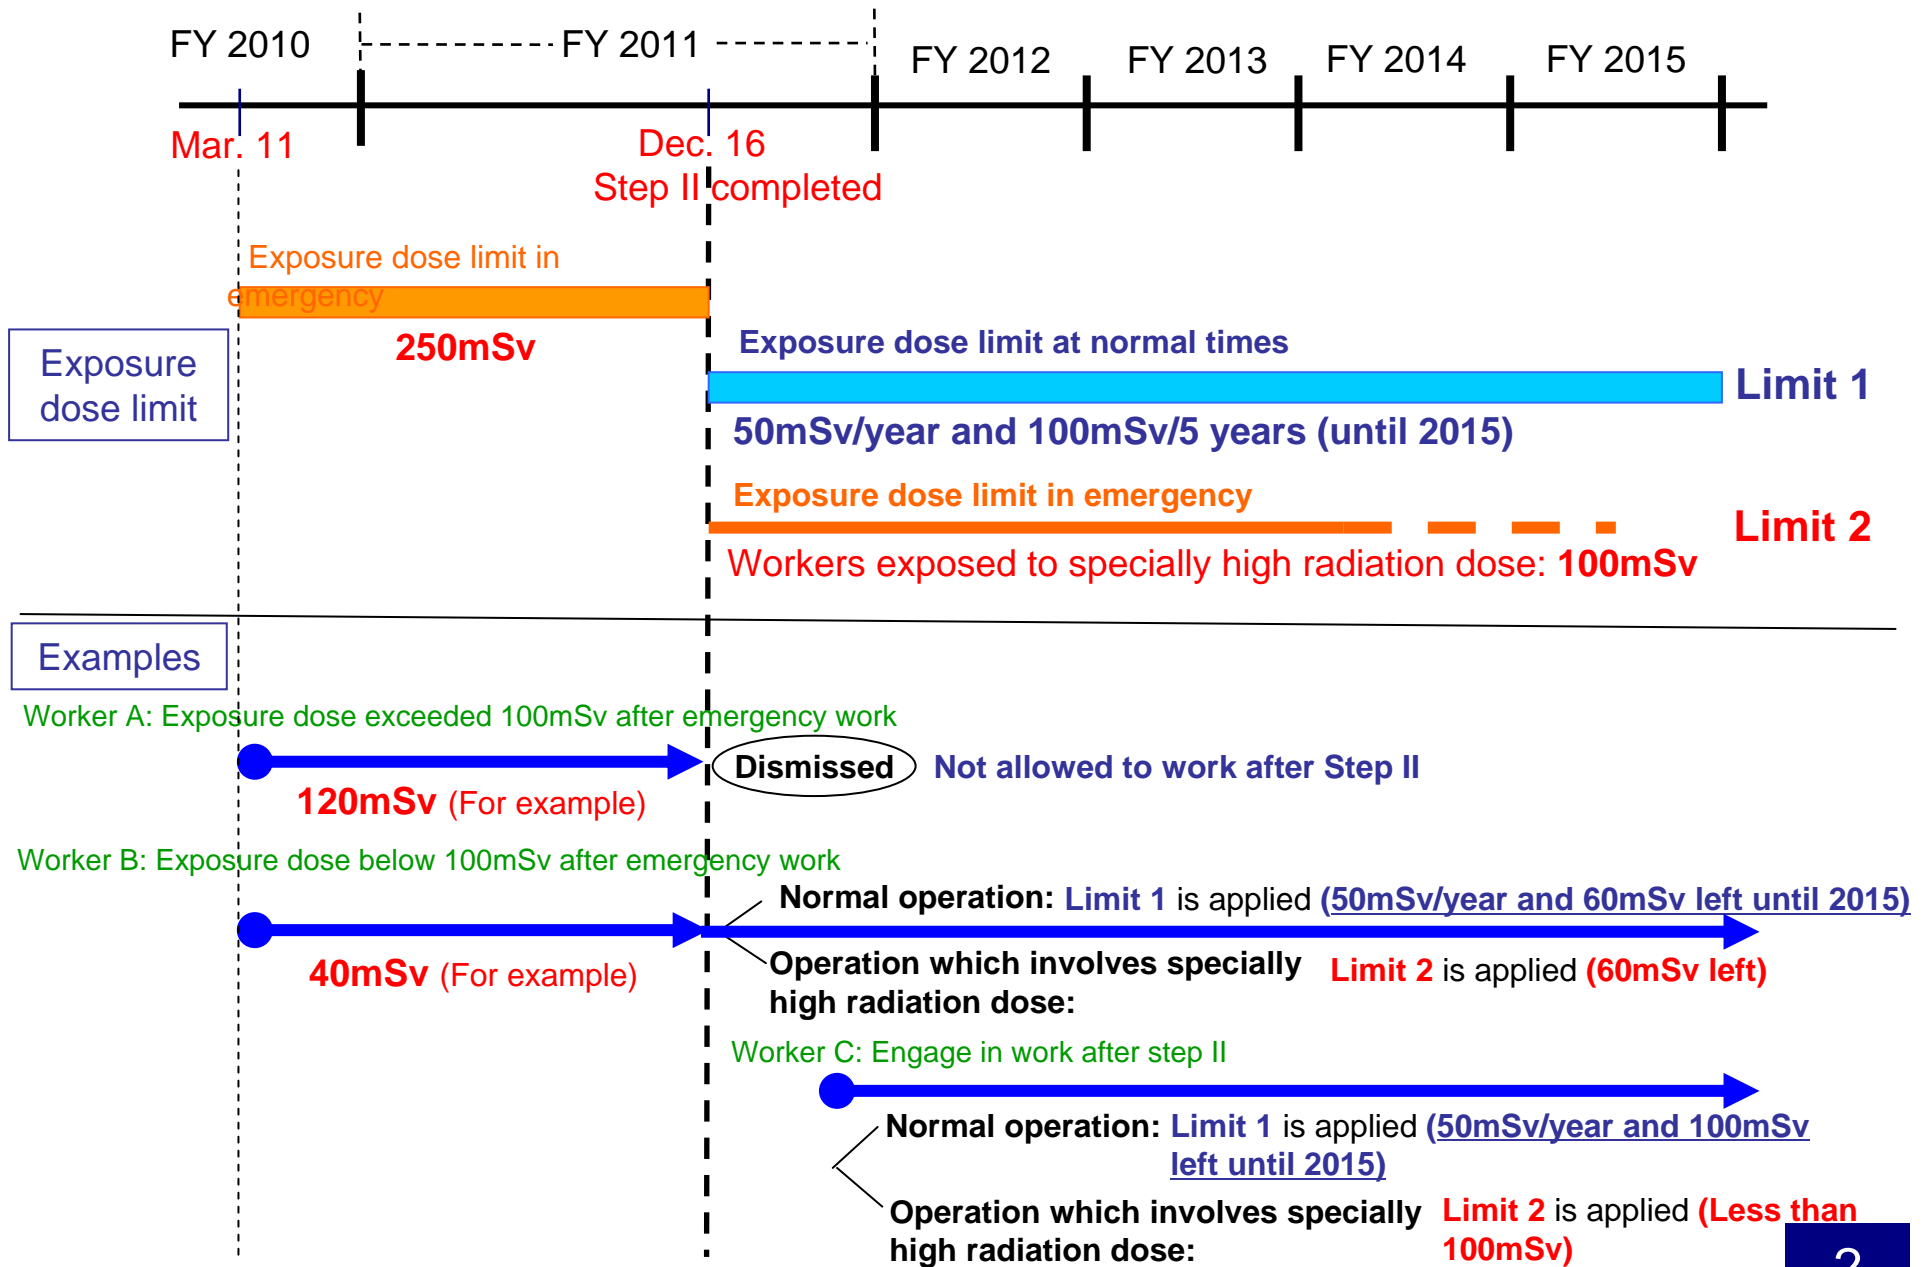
FY 2010

FY 2011

FY 2012

FY 2013

FY 2014

FY 2015

Mar. 11

Dec. 16
Step II completed

Exposure dose limit in emergency

250mSv

Exposure dose limit

Exposure dose limit at normal times

Limit 1

50mSv/year and 100mSv/5 years (until 2015)

Exposure dose limit in emergency

Limit 2

Workers exposed to specially high radiation dose: 100mSv

Examples

Worker A: Exposure dose exceeded 100mSv after emergency work

Dismissed

Not allowed to work after Step II

120mSv (For example)

Worker B: Exposure dose below 100mSv after emergency work

Normal operation: Limit 1 is applied (50mSv/year and 60mSv left until 2015)

40mSv (For example)

Operation which involves specially high radiation dose:

Limit 2 is applied (60mSv left)

Worker C: Engage in work after step II

Normal operation: Limit 1 is applied (50mSv/year and 100mSv left until 2015)

Operation which involves specially high radiation dose:

Limit 2 is applied (Less than 100mSv)

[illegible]